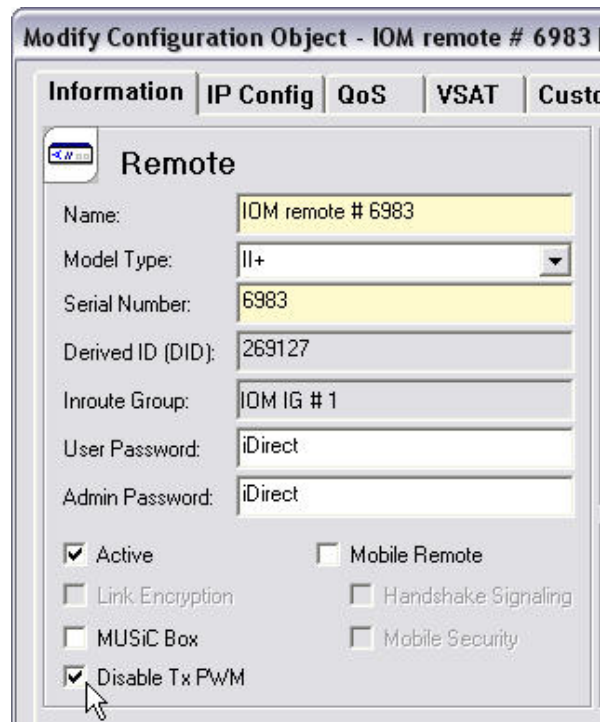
Modify Configuration Object - IOM remote # 6983 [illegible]

Information | IP Config | QoS | VSAT | Custo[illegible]

Remote

Name: IOM remote # 6983

Model Type: II+

Serial Number: 6983

Derived ID (DID): 269127

Inroute Group: IOM IG # 1

User Password: iDirect

Admin Password: iDirect

Active

Mobile Remote

Link Encryption

Handshake Signaling

MUSiC Box

Mobile Security

Disable Tx PWM